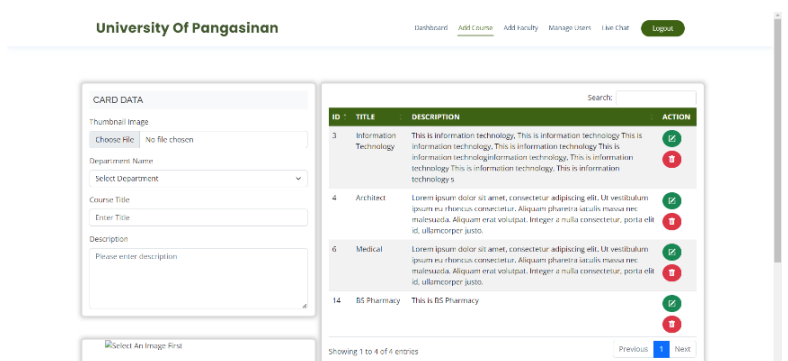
University Of Pangasinan

Dashboard Add Course Add Faculty Manage Users Live Chat Logout

CARD DATA

Thumbnail Image

Choose File No file chosen

Department Name

Select Department

Course Title

Enter Title

Description

Please enter description

Select An Image First

Search:

| ID | TITLE | DESCRIPTION | ACTION |
|---|---|---|---|
| 3 | Information Technology | This is information technology, This is information technology This is information technology, This is information technology This is information technologyinformation technology, This is information technology This is information technology, This is information technology s | |
| 4 | Architect | Lorem ipsum dolor sit amet, consectetur adipiscing elit. Ut vestibulum ipsum eu rhoncus consectetur. Aliquam pharetra iaculis massa nec malesuada. Aliquam erat volutpat. Integer a nulla consectetur, porta elit id, ullamcorper justo. | |
| 6 | Medical | Lorem ipsum dolor sit amet, consectetur adipiscing elit. Ut vestibulum ipsum eu rhoncus consectetur. Aliquam pharetra iaculis massa nec malesuada. Aliquam erat volutpat. Integer a nulla consectetur, porta elit id, ullamcorper justo. | |
| 14 | BS Pharmacy | This is BS Pharmacy | |

Showing 1 to 4 of 4 entries

Previous 1 Next